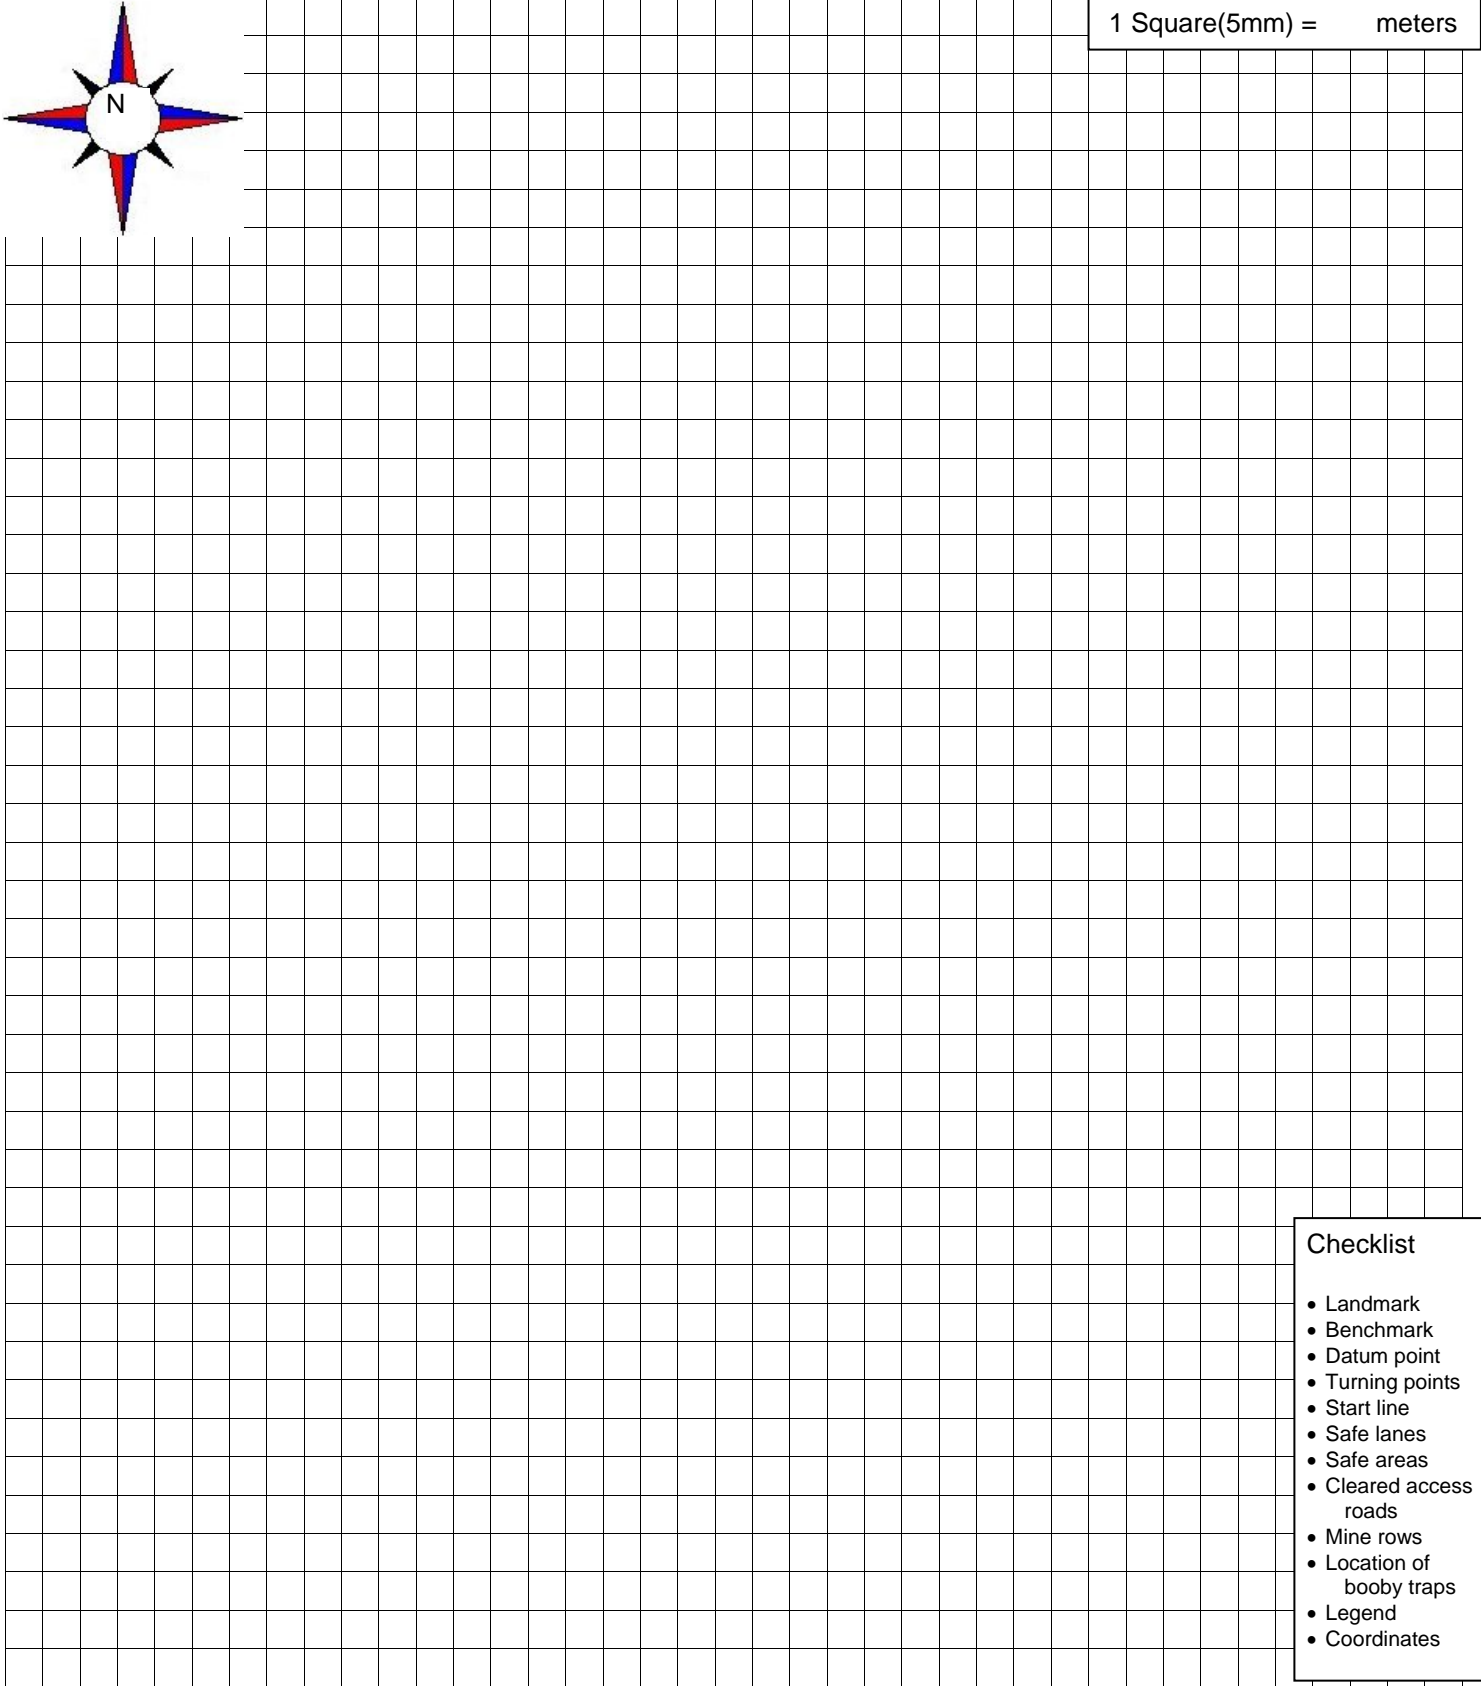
N

1 Square(5mm) = meters

Checklist

- Landmark
- Benchmark
- Datum point
- Turning points
- Start line
- Safe lanes
- Safe areas
- Cleared access roads
- Mine rows
- Location of booby traps
- Legend
- Coordinates